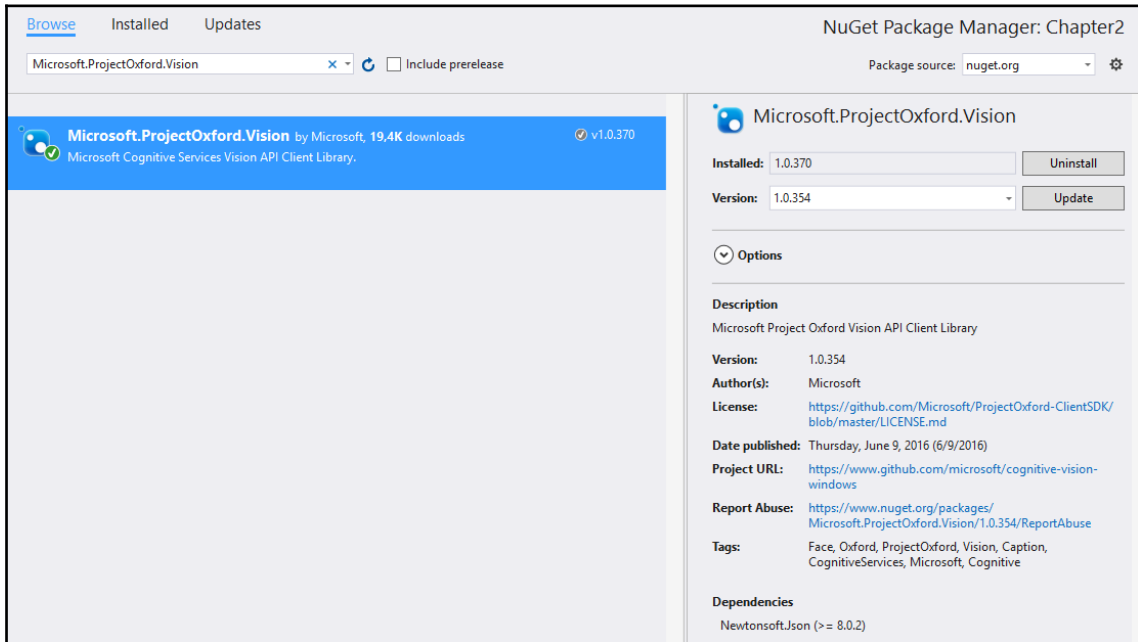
Browse Installed Updates

NuGet Package Manager: Chapter2

Microsoft.ProjectOxford.Vision × Include prerelease

Package source: nuget.org

Microsoft.ProjectOxford.Vision by Microsoft, 19,4K downloads v1.0.370
Microsoft Cognitive Services Vision API Client Library.

Microsoft.ProjectOxford.Vision

Installed: 1.0.370 Uninstall

Version: 1.0.354 Update

Options

Description
Microsoft Project Oxford Vision API Client Library

Version: 1.0.354
Author(s): Microsoft
License: https://github.com/Microsoft/ProjectOxford-ClientSDK/blob/master/LICENSE.md
Date published: Thursday, June 9, 2016 (6/9/2016)
Project URL: https://www.github.com/microsoft/cognitive-vision-windows
Report Abuse: https://www.nuget.org/packages/Microsoft.ProjectOxford.Vision/1.0.354/ReportAbuse
Tags: Face, Oxford, ProjectOxford, Vision, Caption, CognitiveServices, Microsoft, Cognitive

Dependencies
Newtonsoft.Json (>= 8.0.2)